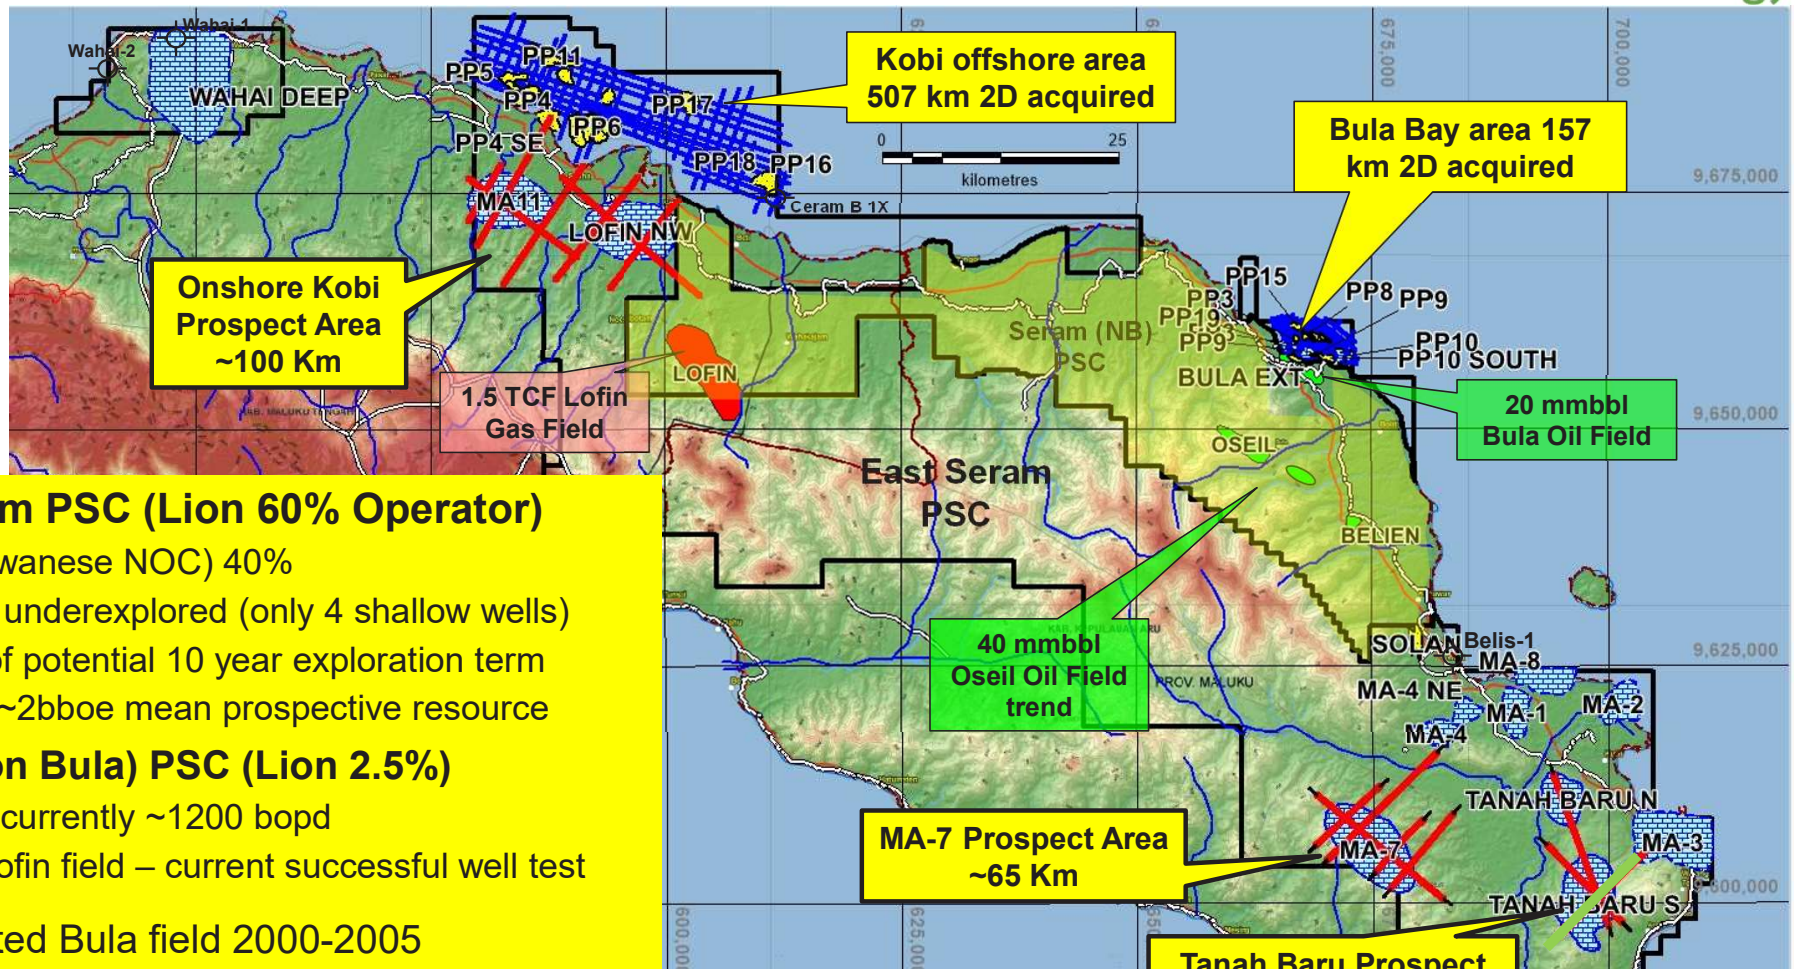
Wahai-1
Wahai-2
WAHAI DEEP
PP5
PP11
PP4
PP17
PP4 SE
PP6
PP18
PP16
Kobi offshore area 507 km 2D acquired

0 25
kilometres

Ceram B 1X
675,000
700,000
9,675,000

Bula Bay area 157 km 2D acquired

MA11
LOFIN NW
Onshore Kobi Prospect Area ~100 Km

PP15
PP3
PP8
PP9
PP19
PP9
Seram (NB) PSC
PP10
PP10 SOUTH
BULA EXT
LOFIN
1.5 TCF Lofin Gas Field
20 mmbbl Bula Oil Field
9,650,000
OSEIL
East Seram PSC

m PSC (Lion 60% Operator)
wanese NOC) 40%
underexplored (only 4 shallow wells)
f potential 10 year exploration term
~2bboe mean prospective resource
n Bula) PSC (Lion 2.5%)
currently ~1200 bopd
ofin field – current successful well test
ted Bula field 2000-2005

BELIEN
40 mmbbl Oseil Oil Field trend
SOLAN
Belis-1
MA-8
9,625,000
PROV. MALUKU
MA-4 NE
MA-1
MA-2
MA-4
TANAH BARU N
MA-7 Prospect Area ~65 Km
MA-7
MA-3
9,600,000
TANAH BARU S
600,000
625,000
Tanah Baru Prospect